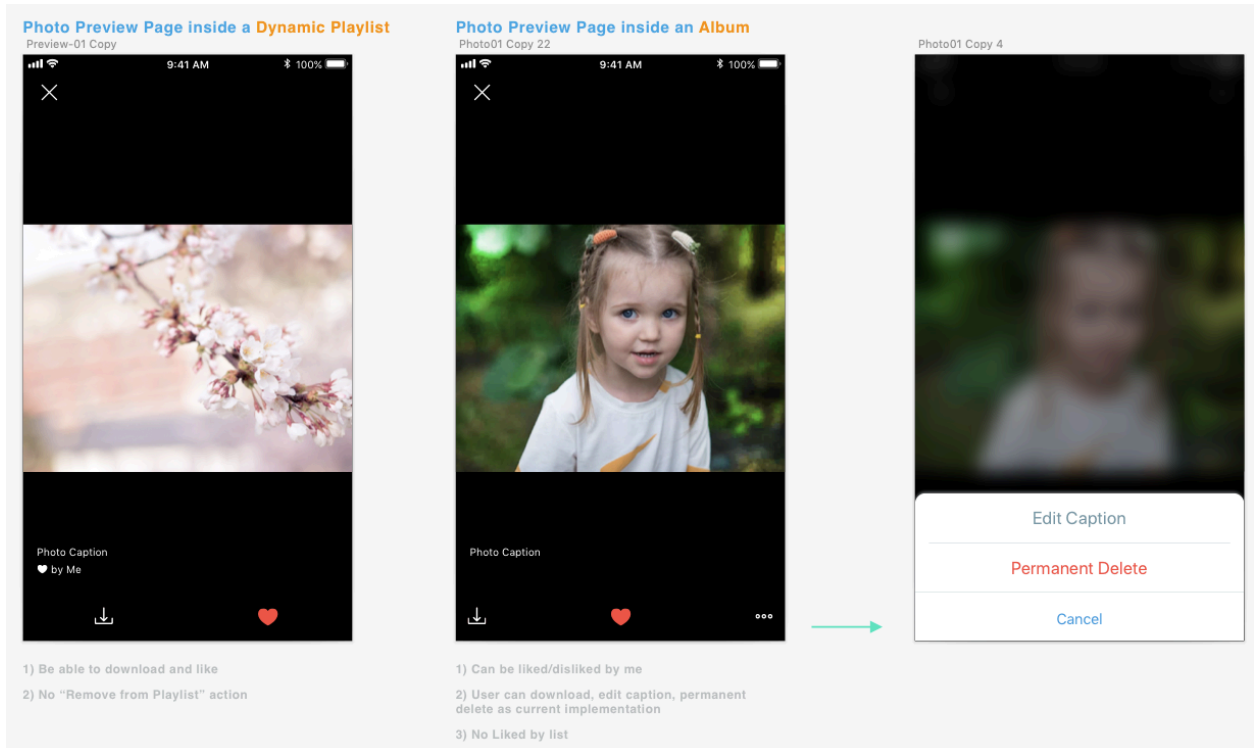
Photo Preview Page inside a Dynamic Playlist
Preview-01 Copy

9:41 AM
100%

Photo Caption
by Me

1) Be able to download and like

2) No “Remove from Playlist” action

Photo Preview Page inside an Album
Photo01 Copy 22

9:41 AM
100%

Photo Caption

1) Can be liked/disliked by me

2) User can download, edit caption, permanent delete as current implementation

3) No Liked by list

Photo01 Copy 4

Edit Caption

Permanent Delete

Cancel